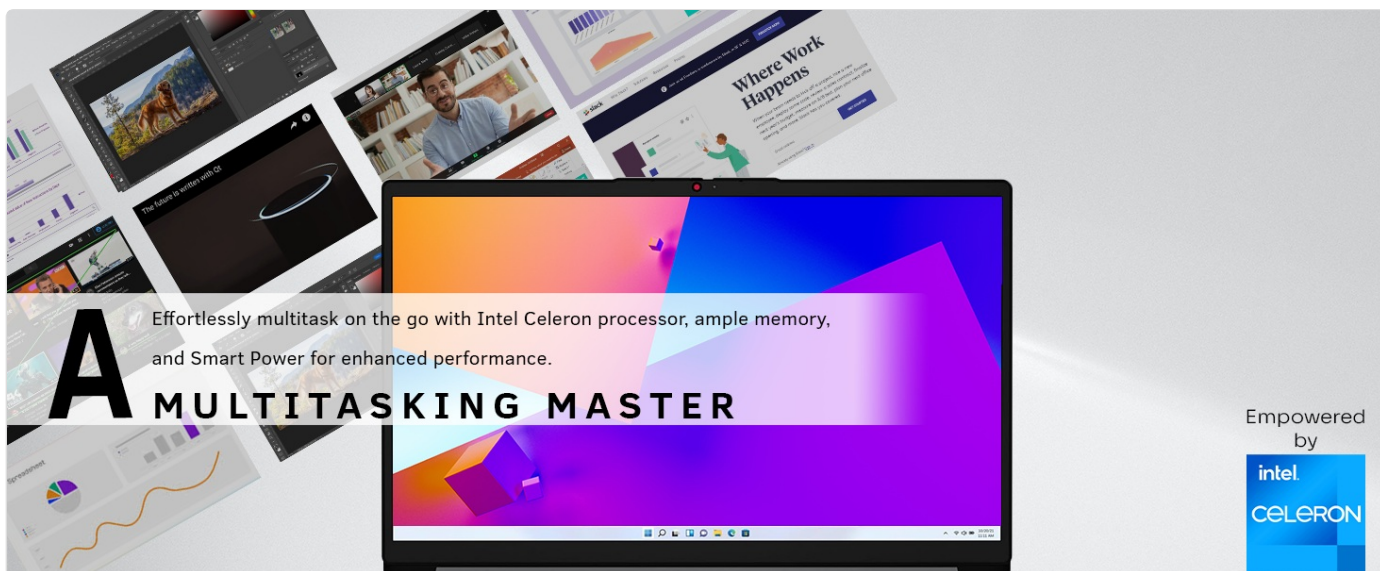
Where Work Happens

The future is written with Qt

Spreadsheet

A MULTITASKING MASTER

Effortlessly multitask on the go with Intel Celeron processor, ample memory, and Smart Power for enhanced performance.

Empowered by

intel.
CELERON